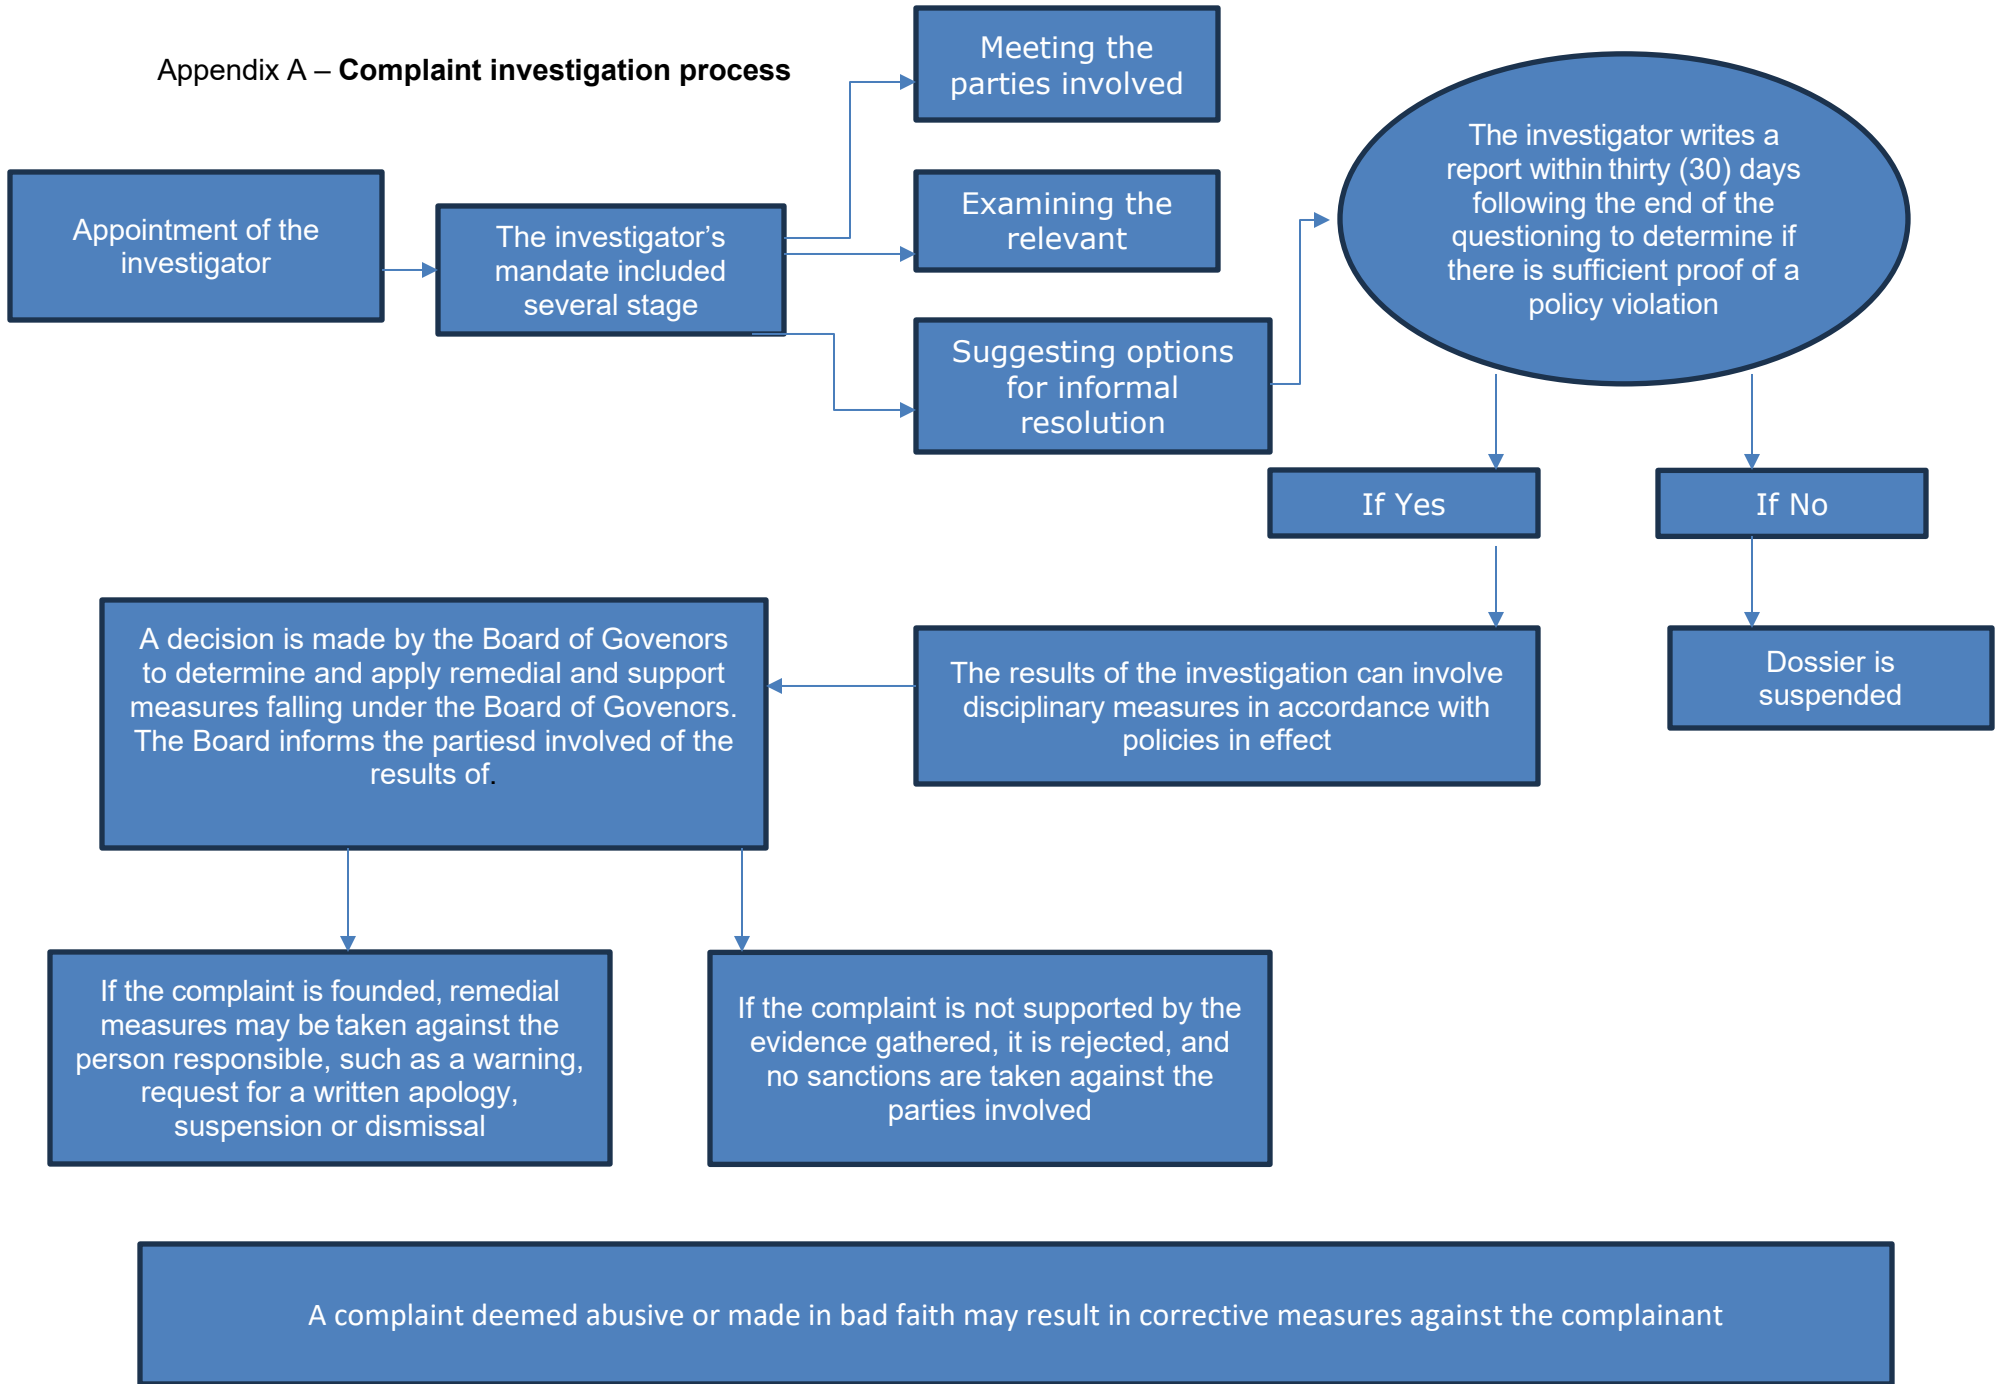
Appendix A – **Complaint investigation process**

Appointment of the investigator

The investigator's mandate included several stage

Meeting the parties involved

Examining the relevant

Suggesting options for informal resolution

The investigator writes a report within thirty (30) days following the end of the questioning to determine if there is sufficient proof of a policy violation

If Yes

If No

The results of the investigation can involve disciplinary measures in accordance with policies in effect

Dossier is suspended

A decision is made by the Board of Govenors to determine and apply remedial and support measures falling under the Board of Govenors. The Board informs the partiesd involved of the results of.

If the complaint is founded, remedial measures may be taken against the person responsible, such as a warning, request for a written apology, suspension or dismissal

If the complaint is not supported by the evidence gathered, it is rejected, and no sanctions are taken against the parties involved

A complaint deemed abusive or made in bad faith may result in corrective measures against the complainant